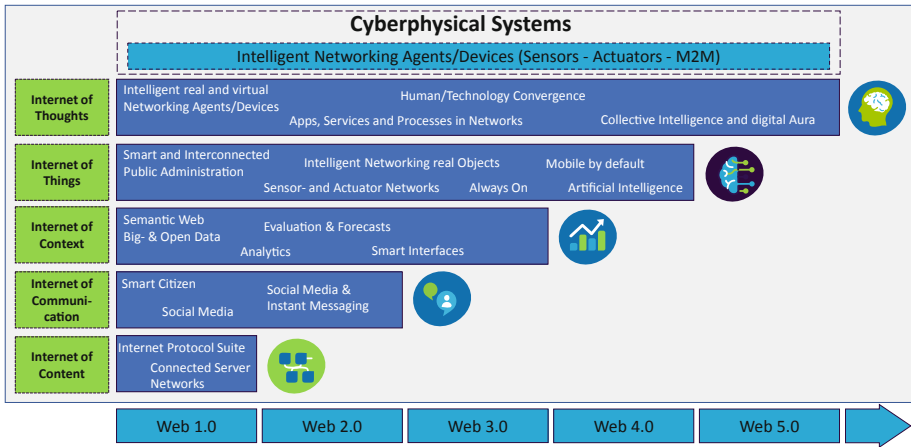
Cyberphysical Systems

Intelligent Networking Agents/Devices (Sensors - Actuators - M2M)

Internet of Thoughts

Intelligent real and virtual Networking Agents/Devices

Human/Technology Convergence

Apps, Services and Processes in Networks

Collective Intelligence and digital Aura

Internet of Things

Smart and Interconnected Public Administration

Intelligent Networking real Objects

Mobile by default

Sensor- and Actuator Networks

Always On

Artificial Intelligence

Internet of Context

Semantic Web Big- & Open Data

Evaluation & Forecasts

Analytics

Smart Interfaces

Internet of Communication

Smart Citizen

Social Media & Instant Messaging

Social Media

Internet of Content

Internet Protocol Suite

Connected Server Networks

Web 1.0

Web 2.0

Web 3.0

Web 4.0

Web 5.0